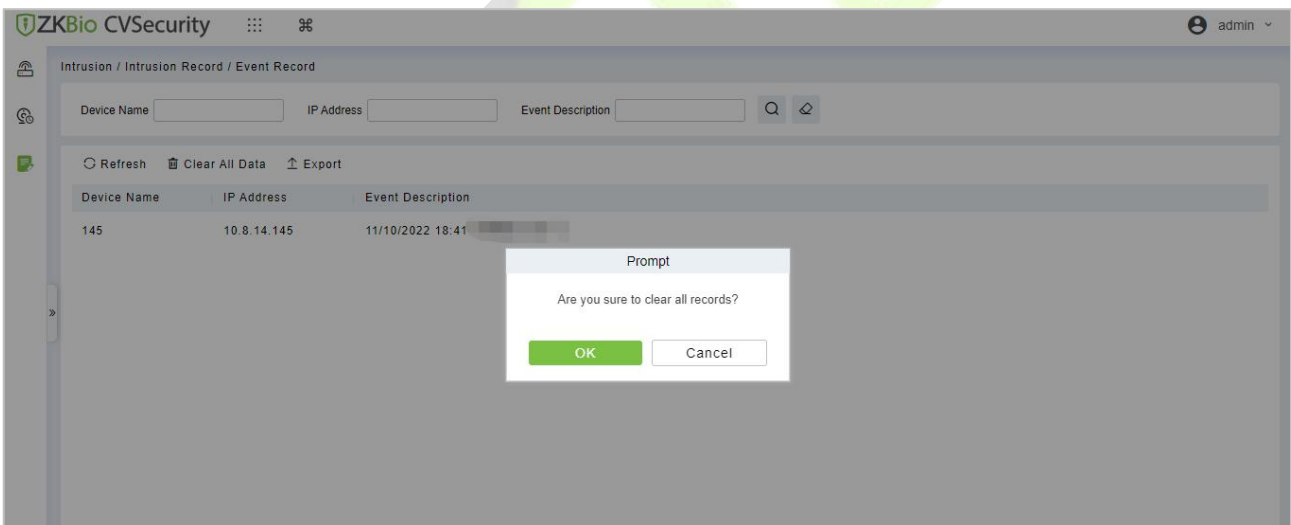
ZKBio CVSecurity

admin

Intrusion / Intrusion Record / Event Record

Device Name
IP Address
Event Description

Refresh
Clear All Data
Export

| Device Name | IP Address | Event Description |
|---|---|---|
| 145 | 10.8.14.145 | 11/10/2022 18:41 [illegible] |

Prompt

Are you sure to clear all records?

OK
Cancel